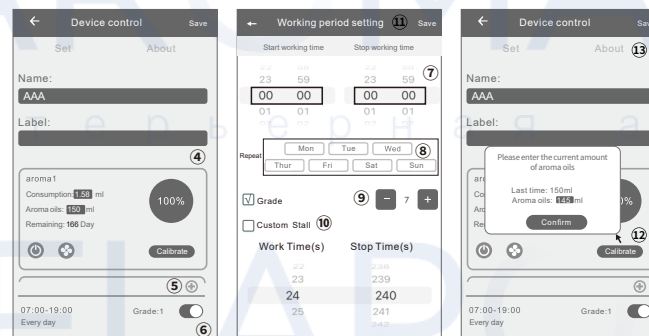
← Device control Save

Set About

Name:

AAA

Label:

④

aroma1

Consumption 1.58 ml

Aroma oils: 150 ml

Remaining: 166 Day

100%

Calibrate

⑤

07:00-19:00

Every day

Grade:1

⑥

← Working period setting ⑪ Save

Start working time Stop working time

23 59 23 59 ⑦

00 00 00 00

01 01 01 01

Repeat

Mon Tue Wed ⑧

Thur Fri Sat Sun

√ Grade ⑨ − 7 +

Custom Stall ⑩

Work Time(s) Stop Time(s)

23 239

24 240

25 241

← Device control Save

Set About ⑬

Name:

AAA

Label:

aro

Co

Aro

Re

Please enter the current amount of aroma oils

Last time: 150ml

Aroma oils: 145 ml

Confirm

%

⑫

Calibrate

07:00-19:00

Every day

Grade:1